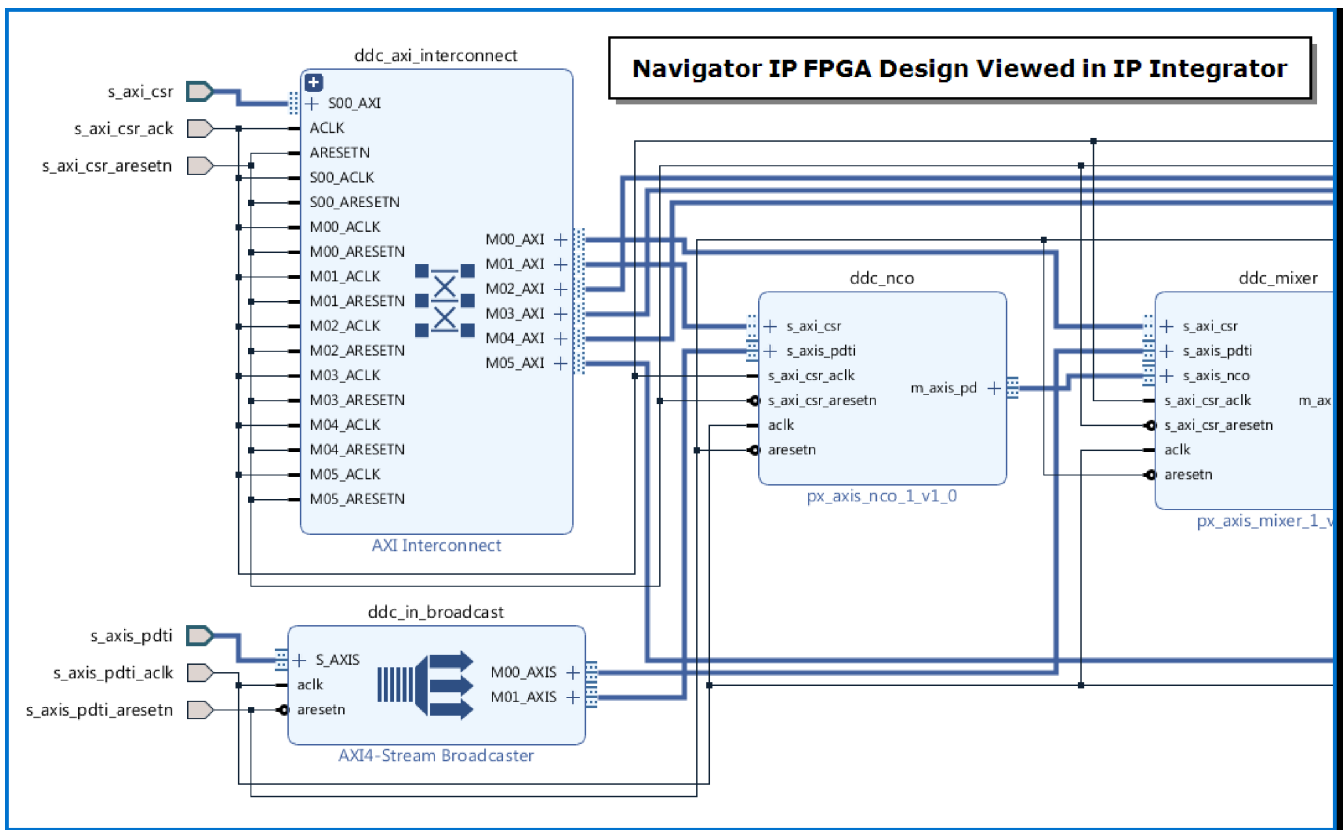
Navigator IP FPGA Design Viewed in IP Integrator

ddc_axi_interconnect

s_axi_csr
s_axi_csr_ack
s_axi_csr_aresetn

+ S00_AXI
ACLK
ARESETN
S00_ACLK
S00_ARESETN
M00_ACLK
M00_ARESETN
M01_ACLK
M01_ARESETN
M02_ACLK
M02_ARESETN
M03_ACLK
M03_ARESETN
M04_ACLK
M04_ARESETN
M05_ACLK
M05_ARESETN

M00_AXI +
M01_AXI +
M02_AXI +
M03_AXI +
M04_AXI +
M05_AXI +

AXI Interconnect

ddc_nco
+ s_axi_csr
+ s_axis_pdti
s_axi_csr_aclk
s_axi_csr_aresetn
aclk
aresetn
m_axis_pd +
px_axis_nco_1_v1_0

ddc_mixer
+ s_axi_csr
+ s_axis_pdti
+ s_axis_nco
s_axi_csr_aclk
s_axi_csr_aresetn
aclk
aresetn
m_ax
px_axis_mixer_1_v

ddc_in_broadcast
s_axis_pdti
s_axis_pdti_aclk
s_axis_pdti_aresetn
+ S_AXIS
aclk
aresetn
M00_AXIS +
M01_AXIS +
AXI4-Stream Broadcaster